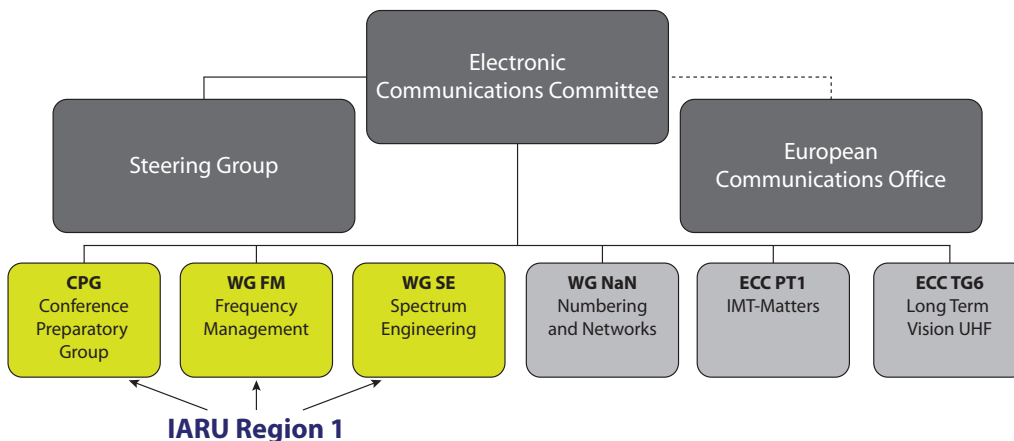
Electronic Communications Committee

Steering Group

European Communications Office

CPG
Conference Preparatory Group

WG FM
Frequency Management

WG SE
Spectrum Engineering

WG NaN
Numbering and Networks

ECC PT1
IMT-Matters

ECC TG6
Long Term Vision UHF

IARU Region 1